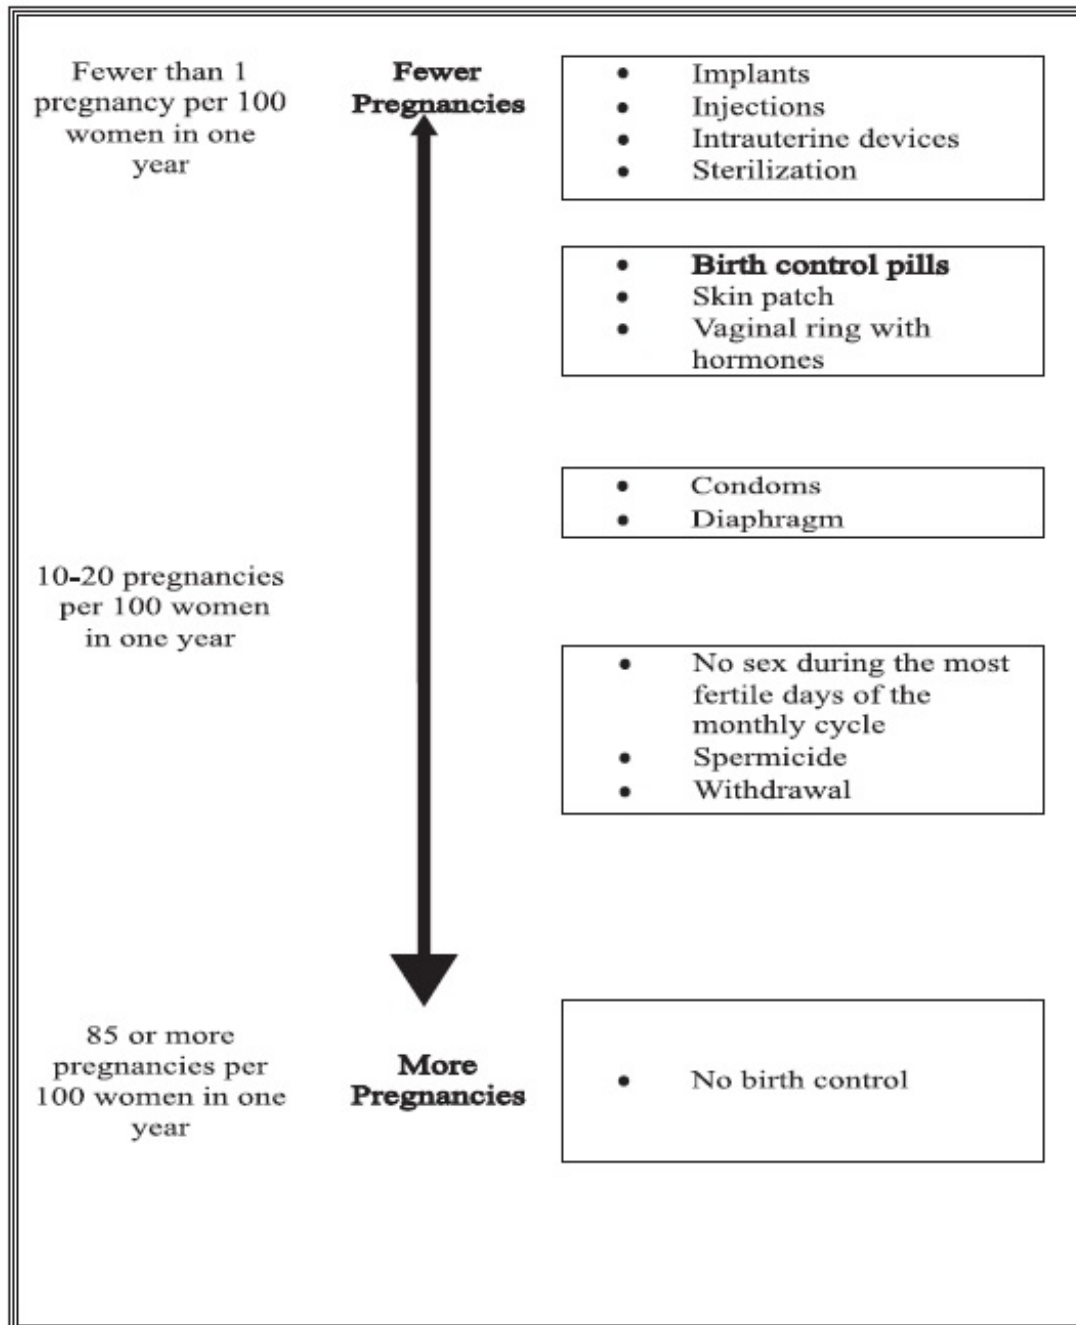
Fewer than 1 pregnancy per 100 women in one year

Fewer Pregnancies

- Implants
- Injections
- Intrauterine devices
- Sterilization

- Birth control pills
- Skin patch
- Vaginal ring with hormones

- Condoms
- Diaphragm

10-20 pregnancies per 100 women in one year

- No sex during the most fertile days of the monthly cycle
- Spermicide
- Withdrawal

85 or more pregnancies per 100 women in one year

More Pregnancies

- No birth control